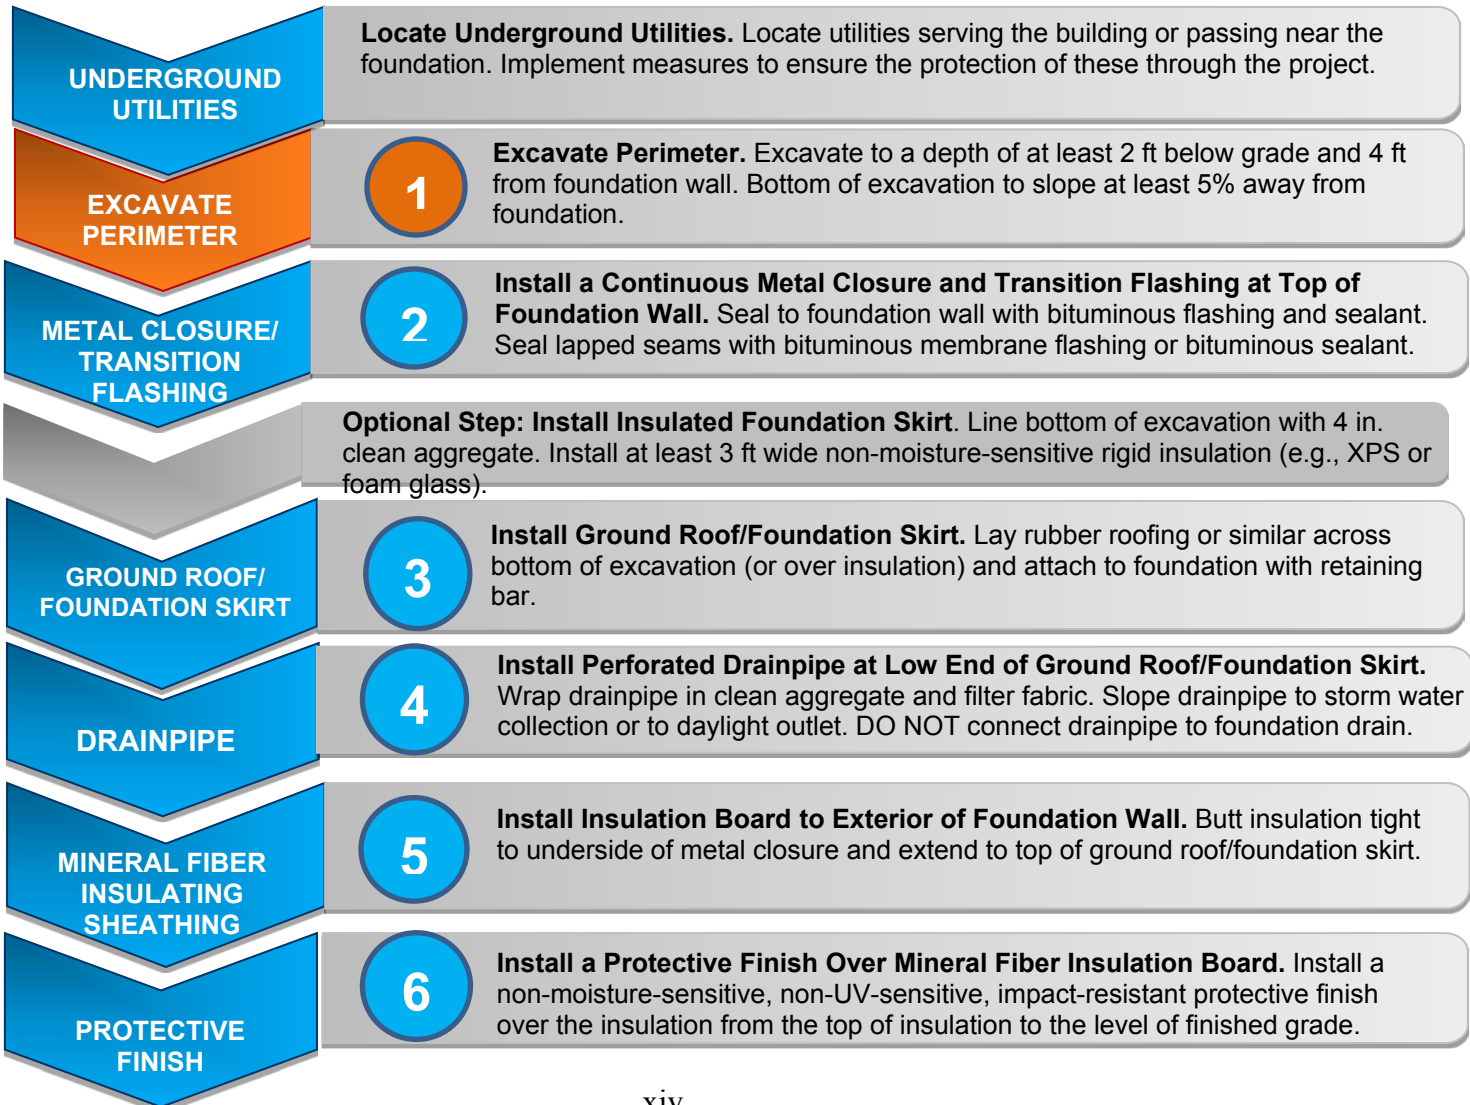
UNDERGROUND UTILITIES

Locate Underground Utilities. Locate utilities serving the building or passing near the foundation. Implement measures to ensure the protection of these through the project.

EXCAVATE PERIMETER

1

Excavate Perimeter. Excavate to a depth of at least 2 ft below grade and 4 ft from foundation wall. Bottom of excavation to slope at least 5% away from foundation.

METAL CLOSURE/ TRANSITION FLASHING

2

Install a Continuous Metal Closure and Transition Flashing at Top of Foundation Wall. Seal to foundation wall with bituminous flashing and sealant. Seal lapped seams with bituminous membrane flashing or bituminous sealant.

Optional Step: Install Insulated Foundation Skirt. Line bottom of excavation with 4 in. clean aggregate. Install at least 3 ft wide non-moisture-sensitive rigid insulation (e.g., XPS or foam glass).

GROUND ROOF/ FOUNDATION SKIRT

3

Install Ground Roof/Foundation Skirt. Lay rubber roofing or similar across bottom of excavation (or over insulation) and attach to foundation with retaining bar.

DRAINPIPE

4

Install Perforated Drainpipe at Low End of Ground Roof/Foundation Skirt. Wrap drainpipe in clean aggregate and filter fabric. Slope drainpipe to storm water collection or to daylight outlet. DO NOT connect drainpipe to foundation drain.

MINERAL FIBER INSULATING SHEATHING

5

Install Insulation Board to Exterior of Foundation Wall. Butt insulation tight to underside of metal closure and extend to top of ground roof/foundation skirt.

PROTECTIVE FINISH

6

Install a Protective Finish Over Mineral Fiber Insulation Board. Install a non-moisture-sensitive, non-UV-sensitive, impact-resistant protective finish over the insulation from the top of insulation to the level of finished grade.

xiv